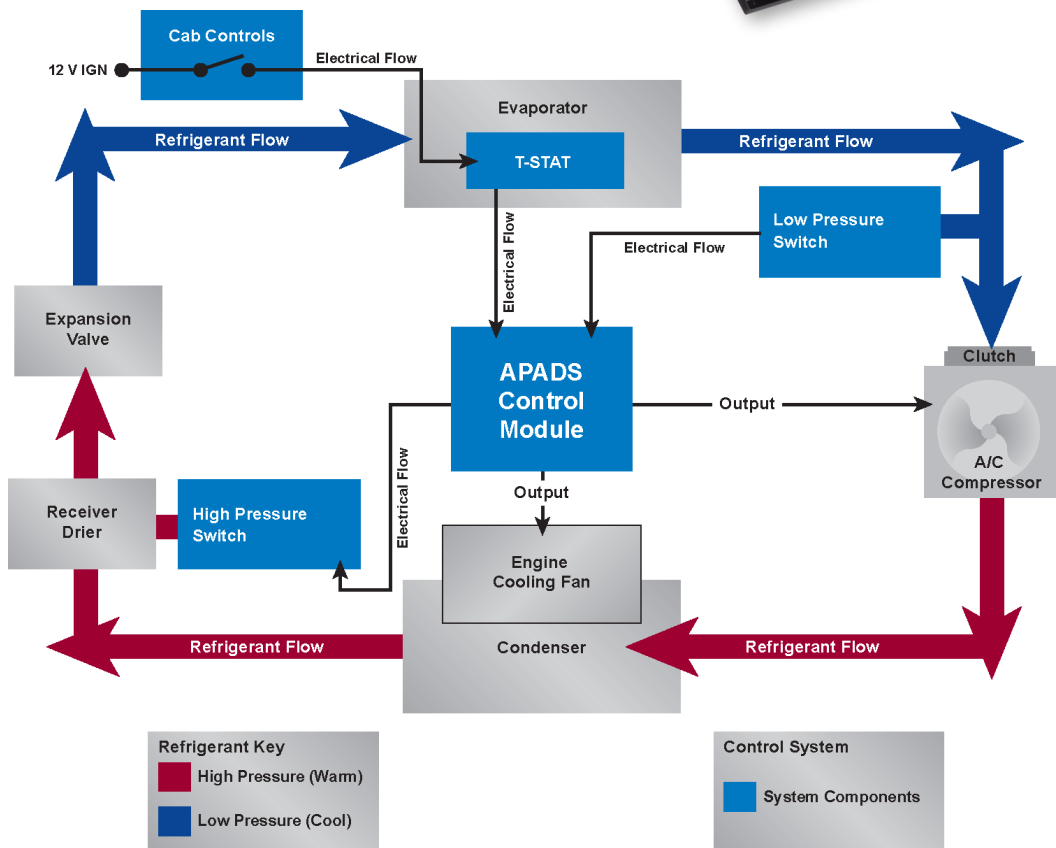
Cab Controls

12 V IGN

Electrical Flow

Evaporator

Refrigerant Flow

T-STAT

Refrigerant Flow

Low Pressure Switch

Electrical Flow

Electrical Flow

Expansion Valve

APADS Control Module

Clutch

Output

A/C Compressor

Electrical Flow

Receiver Drier

High Pressure Switch

Output

Engine Cooling Fan

Refrigerant Flow

Condenser

Refrigerant Flow

Refrigerant Key

High Pressure (Warm)

Low Pressure (Cool)

Control System

System Components